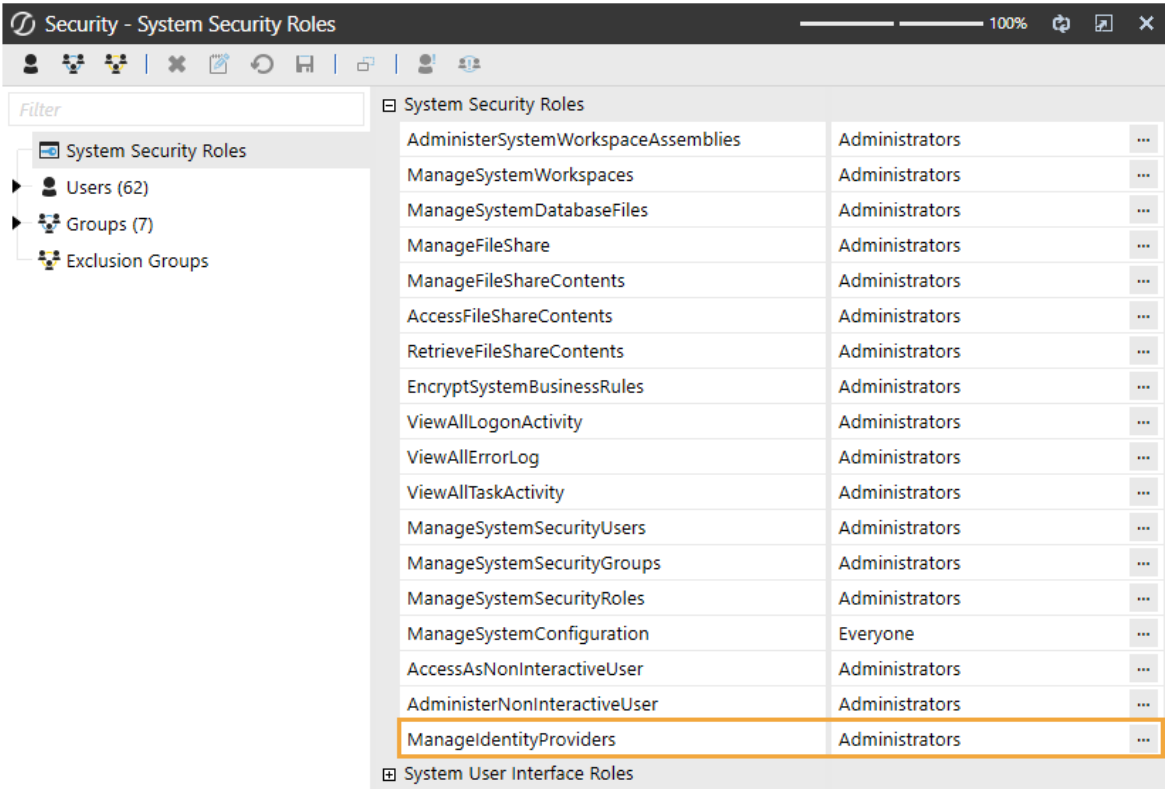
Security - System Security Roles

100%

Filter

System Security Roles
Users (62)
Groups (7)
Exclusion Groups

⊟ System Security Roles

| | | |
|---|---|---|
| AdministerSystemWorkspaceAssemblies | Administrators | ... |
| ManageSystemWorkspaces | Administrators | ... |
| ManageSystemDatabaseFiles | Administrators | ... |
| ManageFileShare | Administrators | ... |
| ManageFileShareContents | Administrators | ... |
| AccessFileShareContents | Administrators | ... |
| RetrieveFileShareContents | Administrators | ... |
| EncryptSystemBusinessRules | Administrators | ... |
| ViewAllLogonActivity | Administrators | ... |
| ViewAllErrorLog | Administrators | ... |
| ViewAllTaskActivity | Administrators | ... |
| ManageSystemSecurityUsers | Administrators | ... |
| ManageSystemSecurityGroups | Administrators | ... |
| ManageSystemSecurityRoles | Administrators | ... |
| ManageSystemConfiguration | Everyone | ... |
| AccessAsNonInteractiveUser | Administrators | ... |
| AdministerNonInteractiveUser | Administrators | ... |
| ManageIdentityProviders | Administrators | ... |

⊞ System User Interface Roles